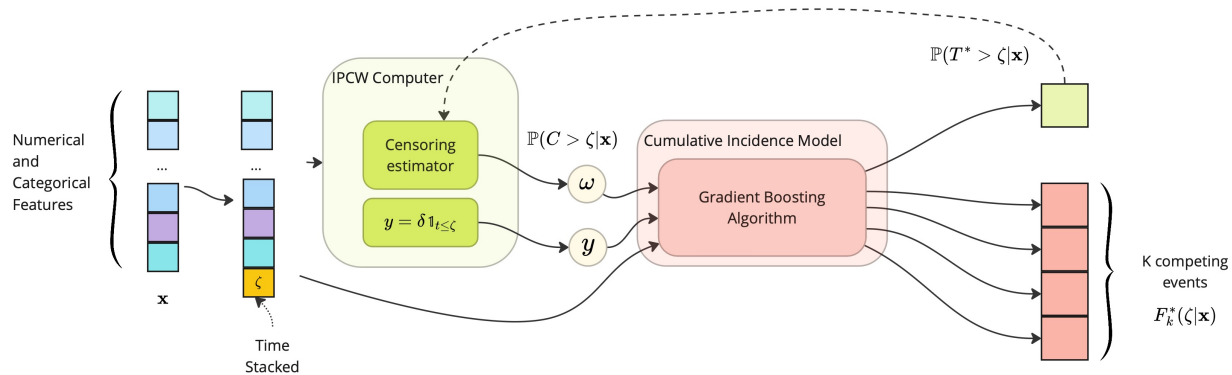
Numerical and Categorical Features

...

...

$\mathbf{x}$

$\zeta$

Time Stacked

IPCW Computer

Censoring estimator

$y = \delta \mathbb{1}_{t \leq \zeta}$

$\mathbb{P}(C > \zeta | \mathbf{x})$

$\omega$

$y$

Cumulative Incidence Model

Gradient Boosting Algorithm

$\mathbb{P}(T^* > \zeta | \mathbf{x})$

K competing events

$F_k^*(\zeta | \mathbf{x})$